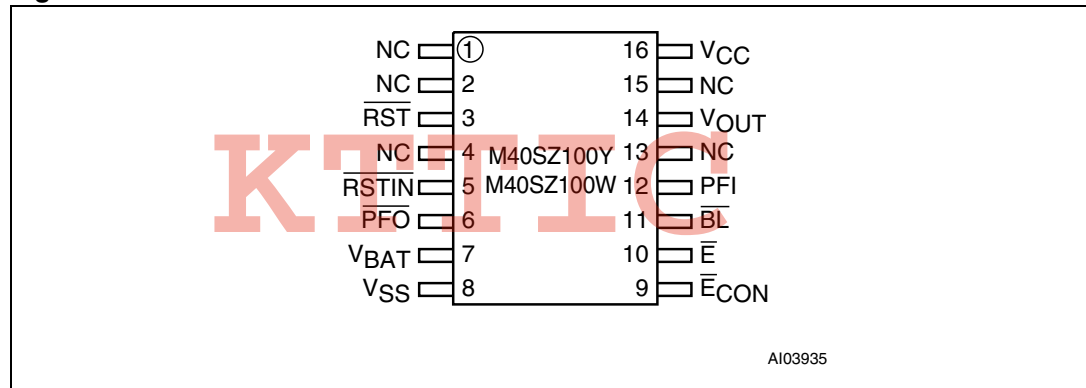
NC 1
NC 2
$\overline{RST}$ 3
NC 4
$\overline{RSTIN}$ 5
$\overline{PFO}$ 6
$V_{BAT}$ 7
$V_{SS}$ 8

16 $V_{CC}$
15 NC
14 $V_{OUT}$
13 NC
12 PFI
11 $\overline{BL}$
10 $\overline{E}$
9 $\overline{E}_{CON}$

M40SZ100Y
M40SZ100W

KTTIC

AI03935